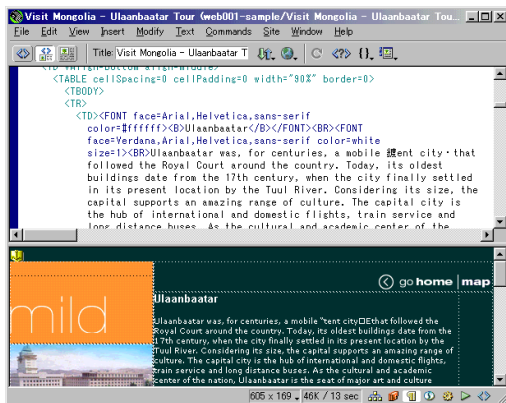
Visit Mongolia - Ulaanbaatar Tour (web001-sample/Visit Mongolia - Ulaanbaatar Tou...

File Edit View Insert Modify Text Commands Site Window Help

Title: Visit Mongolia - Ulaanbaatar T

<TABLE cellSpacing=0 cellPadding=0 width="90%" border=0>
<TBODY>
<TR>
<TD><FONT face=Arial,Helvetica,sans-serif color=#ffffff><B>Ulaanbaatar</B></FONT><BR><FONT face=Verdana,Arial,Helvetica,sans-serif color=white size=1><BR>Ulaanbaatar was, for centuries, a mobile 鏂ent city・that followed the Royal Court around the country. Today, its oldest buildings date from the 17th century, when the city finally settled in its present location by the Tuul River. Considering its size, the capital supports an amazing range of culture. The capital city is the hub of international and domestic flights, train service and long distance buses. As the cultural and academic center of the

mild

go home | map

Ulaanbaatar

Ulaanbaatar was, for centuries, a mobile "tent city that followed the Royal Court around the country. Today, its oldest buildings date from the 17th century, when the city finally settled in its present location by the Tuul River. Considering its size, the capital supports an amazing range of culture. The capital city is the hub of international and domestic flights, train service and long distance buses. As the cultural and academic center of the nation, Ulaanbaatar is the seat of major art and culture

605 x 169 46K / 13 sec